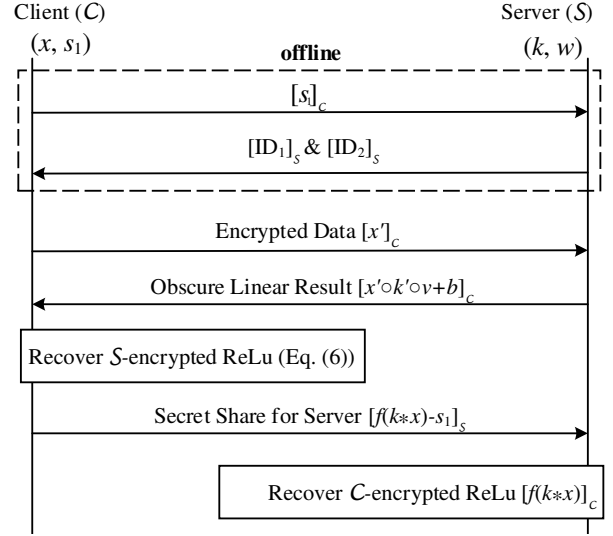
Client ($C$)

Server ($S$)

$(x, s_1)$

offline

$(k, w)$

$[s_1]_C$

$[\mathrm{ID}_1]_S$ & $[\mathrm{ID}_2]_S$

Encrypted Data $[x']_C$

Obscure Linear Result $[x' \circ k' \circ v+b]_C$

Recover $S$-encrypted ReLu (Eq. (6))

Secret Share for Server $[f(k*x)-s_1]_S$

Recover $C$-encrypted ReLu $[f(k*x)]_C$